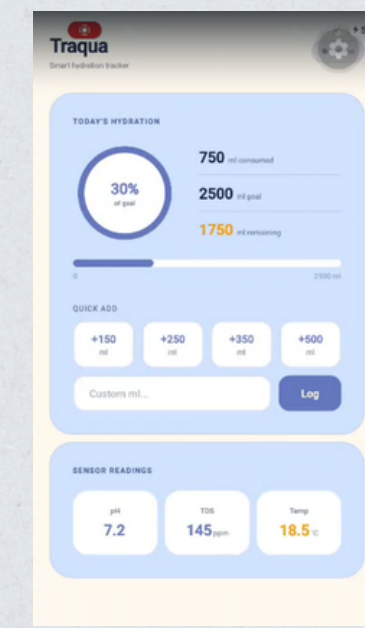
Traqua
Smart hydration tracker

TODAY'S HYDRATION

30%
of goal

750 ml consumed

2500 ml goal

1750 ml remaining

0
2500 ml

QUICK ADD

+150 ml
+250 ml
+350 ml
+500 ml

Custom ml...
Log

SENSOR READINGS

pH
7.2

TDS
145 ppm

Temp
18.5 °C